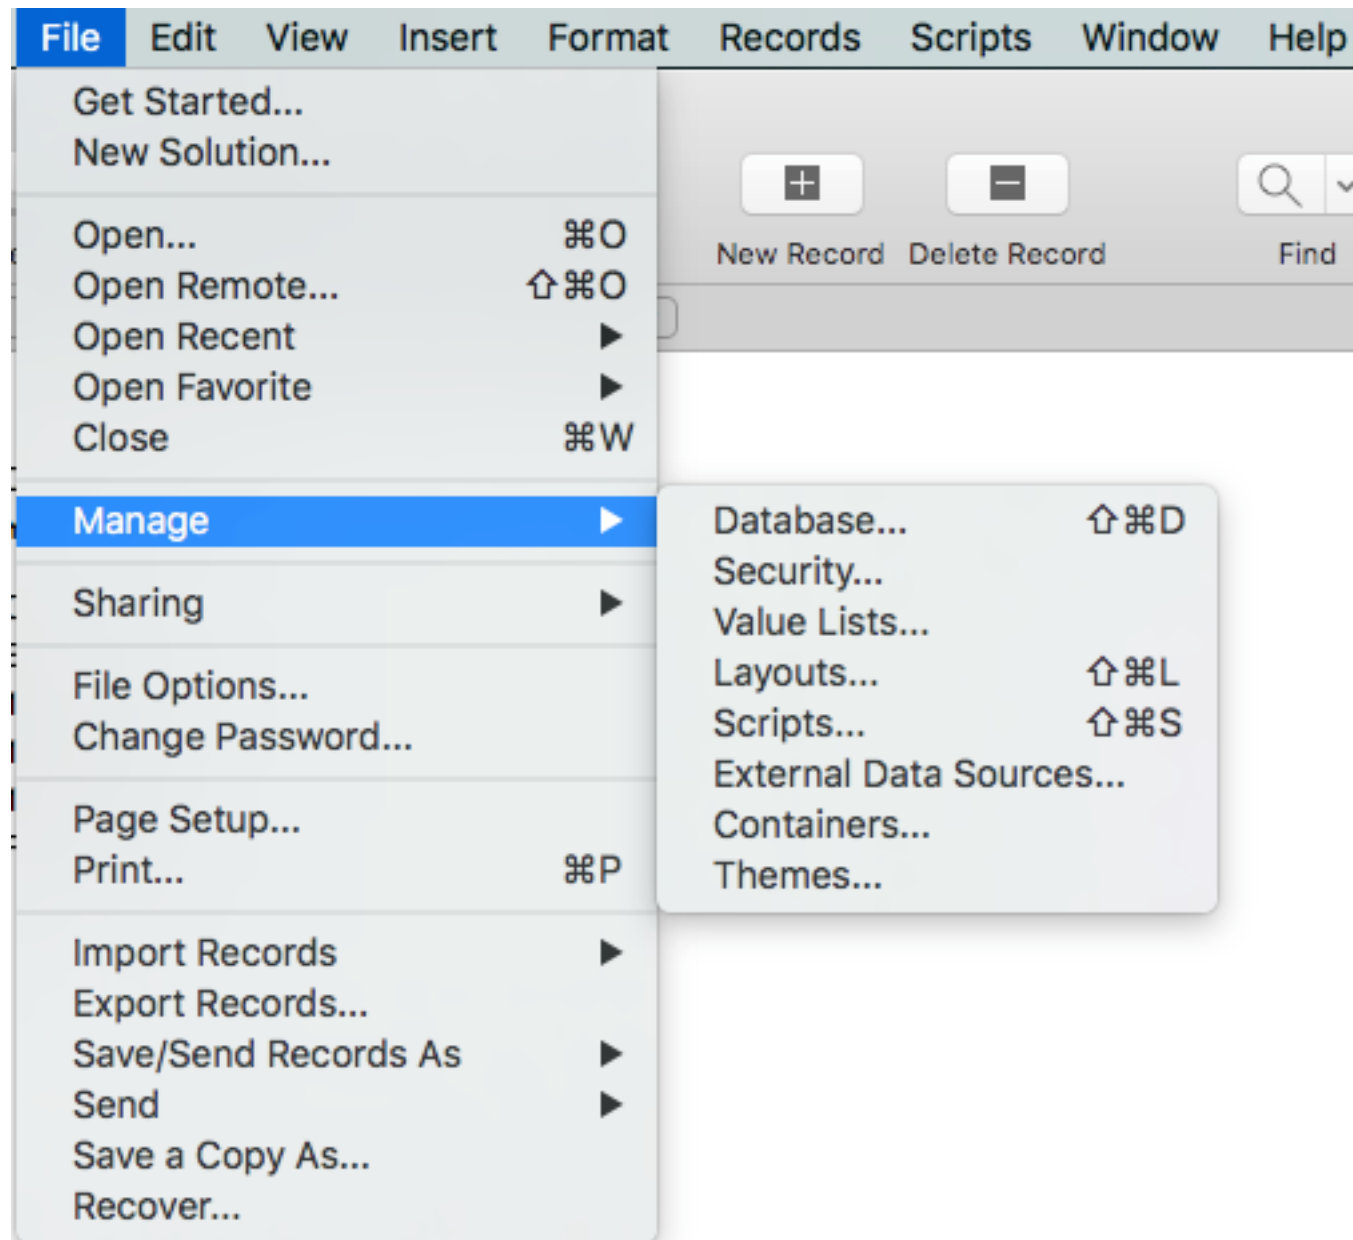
File Edit View Insert Format Records Scripts Window Help

Get Started...
New Solution...

Open... ⌘O
Open Remote... ⇧⌘O
Open Recent ▶
Open Favorite ▶
Close ⌘W

Manage ▶

Sharing ▶

File Options...
Change Password...

Page Setup...
Print... ⌘P

Import Records ▶
Export Records...
Save/Send Records As ▶
Send ▶
Save a Copy As...
Recover...

New Record Delete Record Find

Database... ⇧⌘D
Security...
Value Lists...
Layouts... ⇧⌘L
Scripts... ⇧⌘S
External Data Sources...
Containers...
Themes...